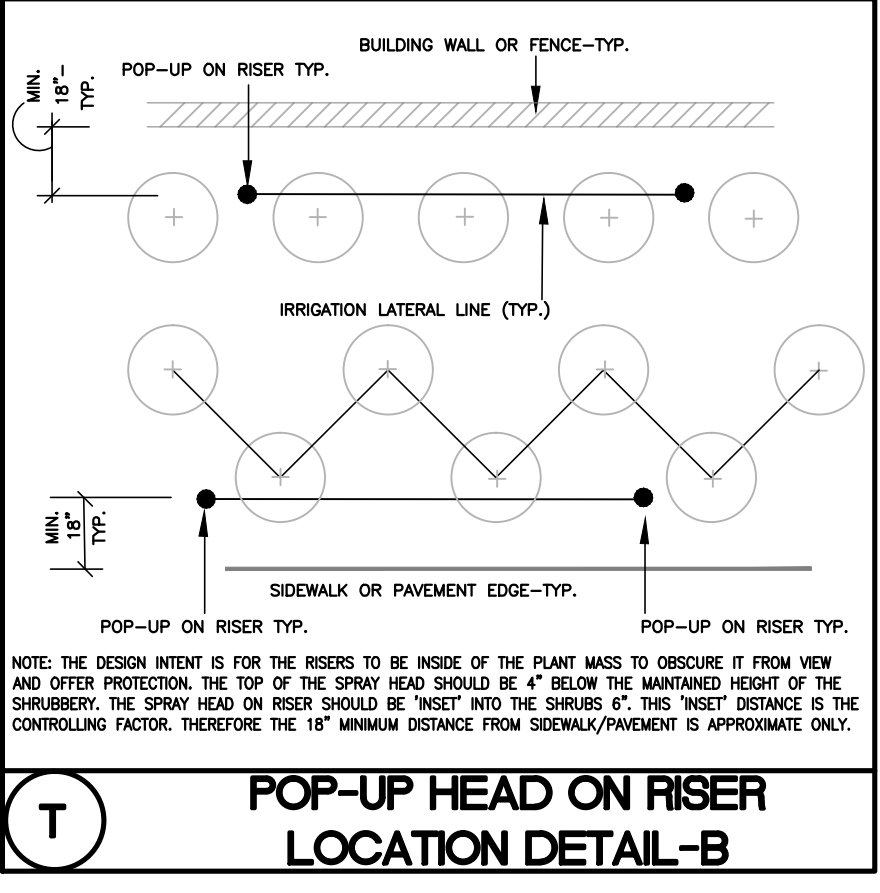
BUILDING WALL OR FENCE–TYP.

POP–UP ON RISER TYP.

MIN. 18"– TYP.

IRRIGATION LATERAL LINE (TYP.)

MIN. 18" TYP.

SIDEWALK OR PAVEMENT EDGE–TYP.

POP–UP ON RISER TYP.

POP–UP ON RISER TYP.

NOTE: THE DESIGN INTENT IS FOR THE RISERS TO BE INSIDE OF THE PLANT MASS TO OBSCURE IT FROM VIEW AND OFFER PROTECTION. THE TOP OF THE SPRAY HEAD SHOULD BE 4" BELOW THE MAINTAINED HEIGHT OF THE SHRUBBERY. THE SPRAY HEAD ON RISER SHOULD BE 'INSET' INTO THE SHRUBS 6". THIS 'INSET' DISTANCE IS THE CONTROLLING FACTOR. THEREFORE THE 18" MINIMUM DISTANCE FROM SIDEWALK/PAVEMENT IS APPROXIMATE ONLY.

T

POP–UP HEAD ON RISER
LOCATION DETAIL–B